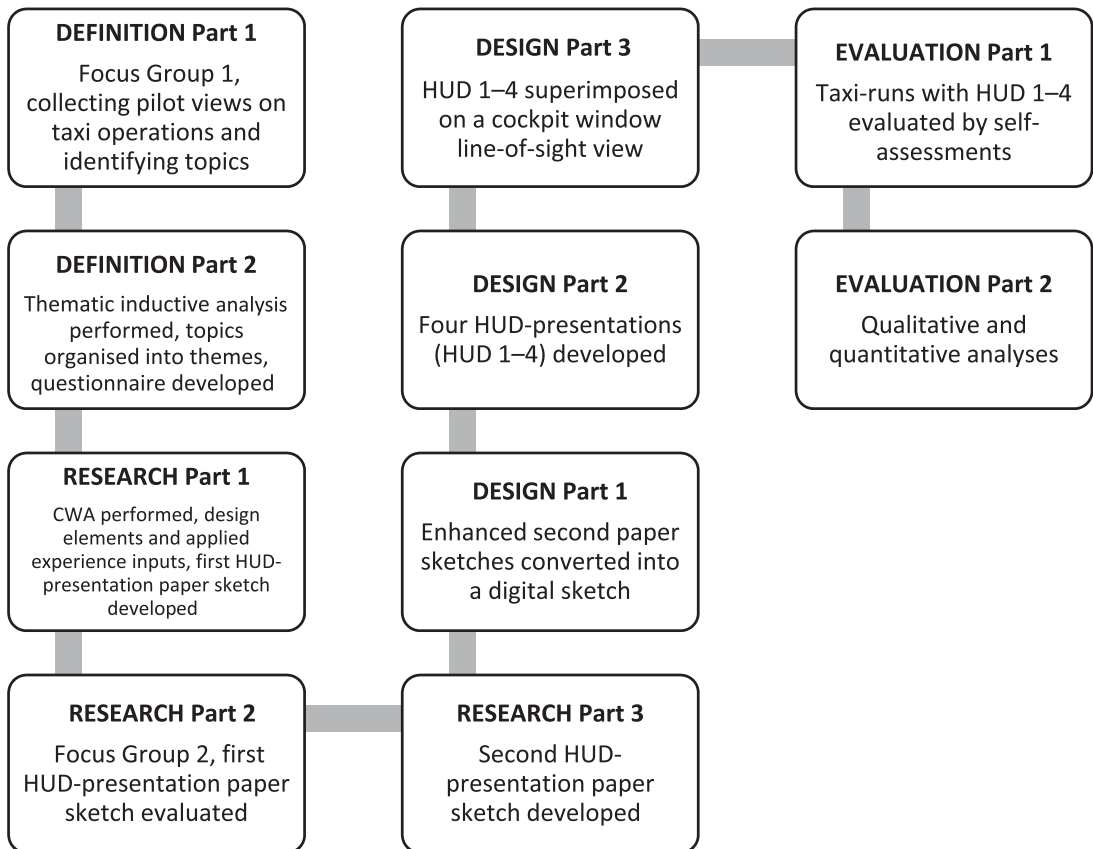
DEFINITION Part 1
Focus Group 1, collecting pilot views on taxi operations and identifying topics

DEFINITION Part 2
Thematic inductive analysis performed, topics organised into themes, questionnaire developed

RESEARCH Part 1
CWA performed, design elements and applied experience inputs, first HUD-presentation paper sketch developed

RESEARCH Part 2
Focus Group 2, first HUD-presentation paper sketch evaluated

RESEARCH Part 3
Second HUD-presentation paper sketch developed

DESIGN Part 1
Enhanced second paper sketches converted into a digital sketch

DESIGN Part 2
Four HUD-presentations (HUD 1–4) developed

DESIGN Part 3
HUD 1–4 superimposed on a cockpit window line-of-sight view

EVALUATION Part 1
Taxi-runs with HUD 1–4 evaluated by self-assessments

EVALUATION Part 2
Qualitative and quantitative analyses